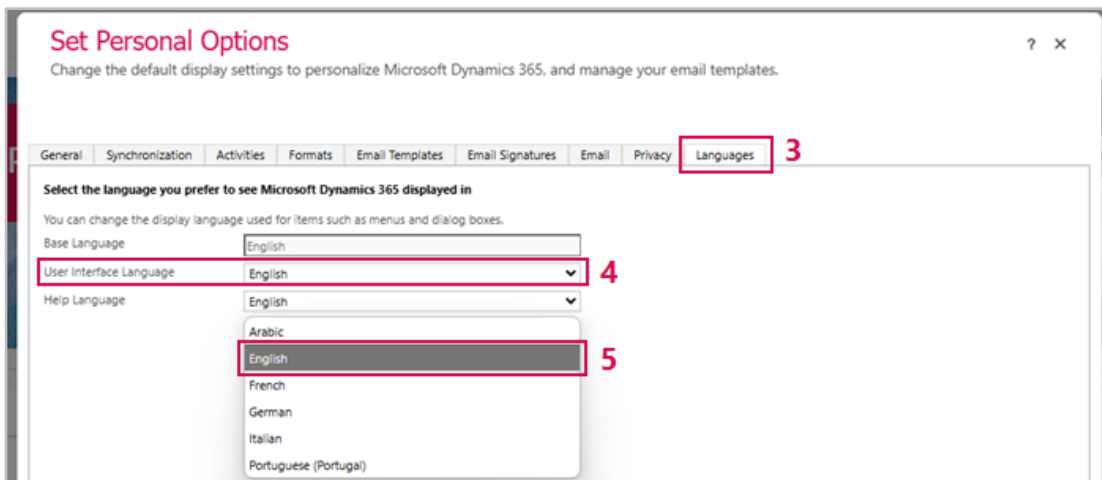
Set Personal Options

Change the default display settings to personalize Microsoft Dynamics 365, and manage your email templates.

? ×

General | Synchronization | Activities | Formats | Email Templates | Email Signatures | Email | Privacy | Languages

3

Select the language you prefer to see Microsoft Dynamics 365 displayed in

You can change the display language used for items such as menus and dialog boxes.

Base Language English

User Interface Language English

4

Help Language English

Arabic
English
French
German
Italian
Portuguese (Portugal)

5